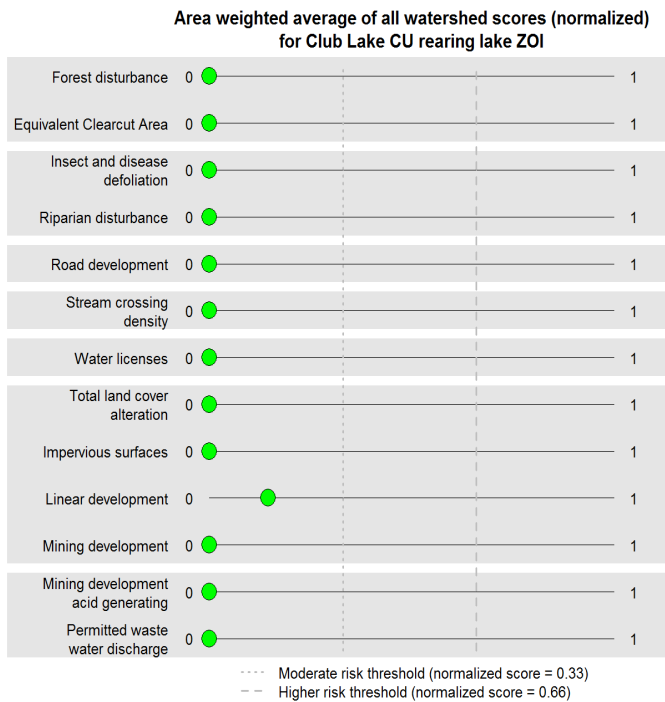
Area weighted average of all watershed scores (normalized) for Club Lake CU rearing lake ZOI

Forest disturbance 0 1

Equivalent Clearcut Area 0 1

Insect and disease defoliation 0 1

Riparian disturbance 0 1

Road development 0 1

Stream crossing density 0 1

Water licenses 0 1

Total land cover alteration 0 1

Impervious surfaces 0 1

Linear development 0 1

Mining development 0 1

Mining development acid generating 0 1

Permitted waste water discharge 0 1

Moderate risk threshold (normalized score = 0.33)
Higher risk threshold (normalized score = 0.66)